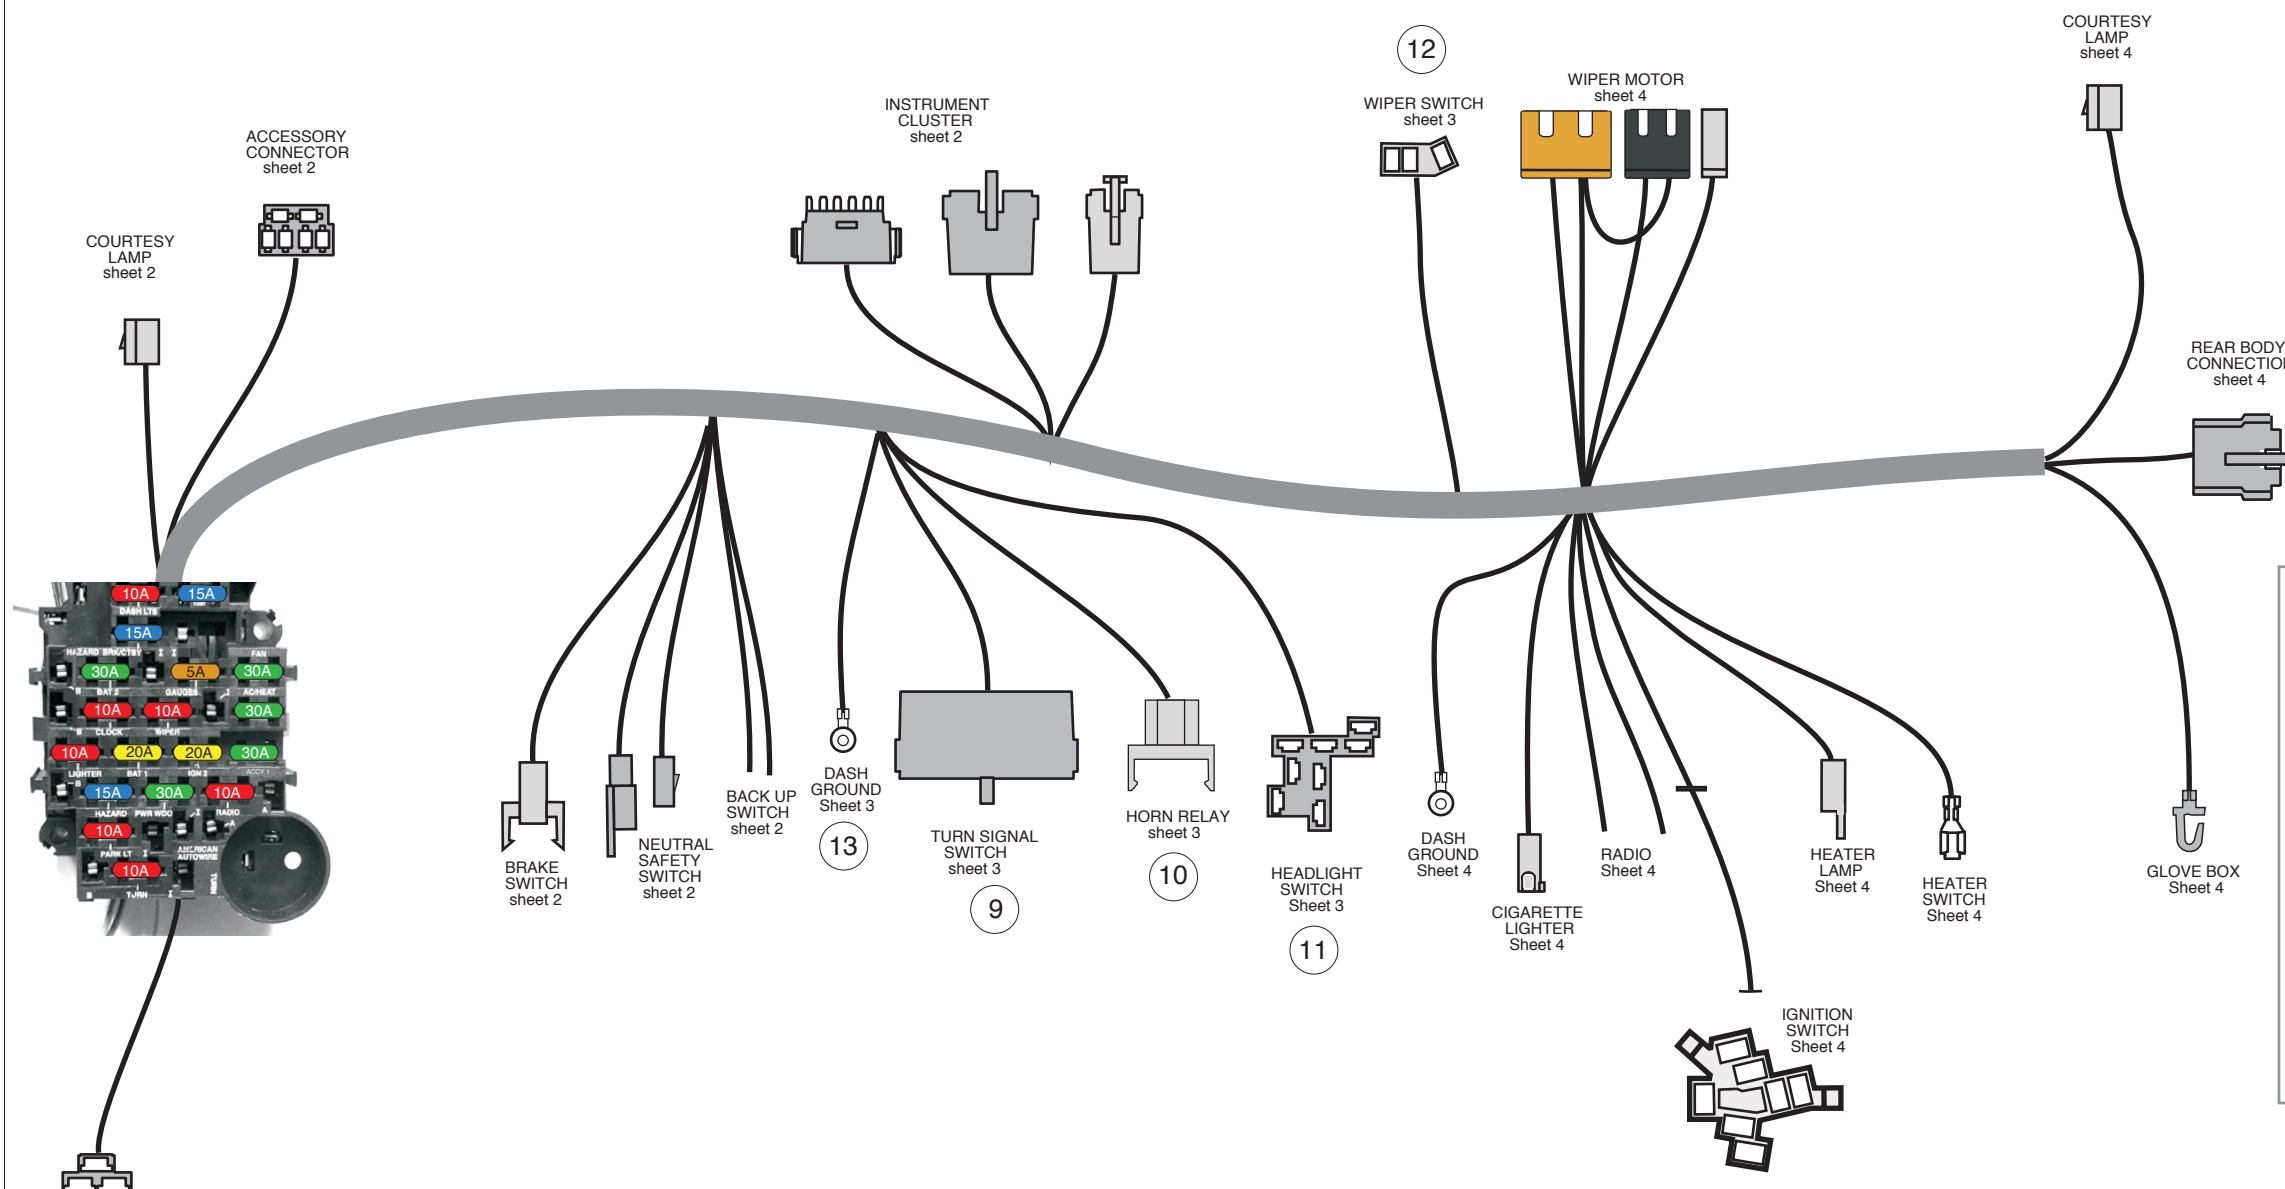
COURTESY LAMP sheet 4

12

WIPER MOTOR sheet 4

WIPER SWITCH sheet 3

INSTRUMENT CLUSTER sheet 2

ACCESSORY CONNECTOR sheet 2

COURTESY LAMP sheet 2

REAR BODY CONNECTIO sheet 4

10A 15A
DASH LTS
15A
HAZARD BRK/CTSY
FAN
30A 5A 30A
BAT 2 GAUGES AC/HEAT
10A 10A 30A
CLOCK WIPER
10A 20A 20A 30A
LIGHTER BAT 1 IGN 2 ACCY 1
15A 30A 10A
HAZARD PWR WDO RADIO
10A
PARK LT AMERICAN AUTOWIRE
10A
TURN TURN

BRAKE SWITCH sheet 2

NEUTRAL SAFETY SWITCH sheet 2

BACK UP SWITCH sheet 2

DASH GROUND Sheet 3

13

TURN SIGNAL SWITCH sheet 3

9

HORN RELAY sheet 3

10

HEADLIGHT SWITCH Sheet 3

11

DASH GROUND Sheet 4

CIGARETTE LIGHTER Sheet 4

RADIO Sheet 4

HEATER LAMP Sheet 4

HEATER SWITCH Sheet 4

GLOVE BOX Sheet 4

IGNITION SWITCH Sheet 4